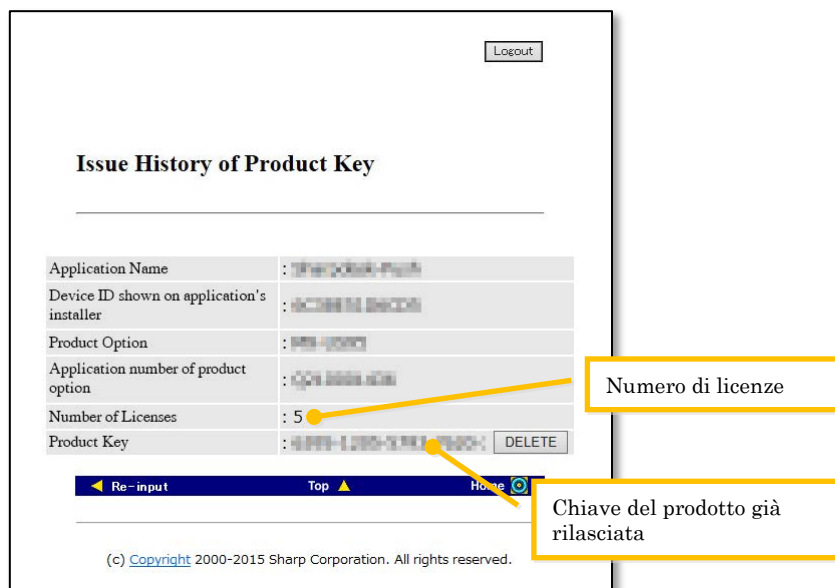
Logout

Issue History of Product Key

| | |
|---|---|
| Application Name | : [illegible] |
| Device ID shown on application's installer | : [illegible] |
| Product Option | : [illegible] |
| Application number of product option | : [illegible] |
| Number of Licenses | : 5 |
| Product Key | : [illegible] DELETE |

Numero di licenze

Chiave del prodotto già rilasciata

Re-input Top Home

(c) Copyright 2000-2015 Sharp Corporation. All rights reserved.